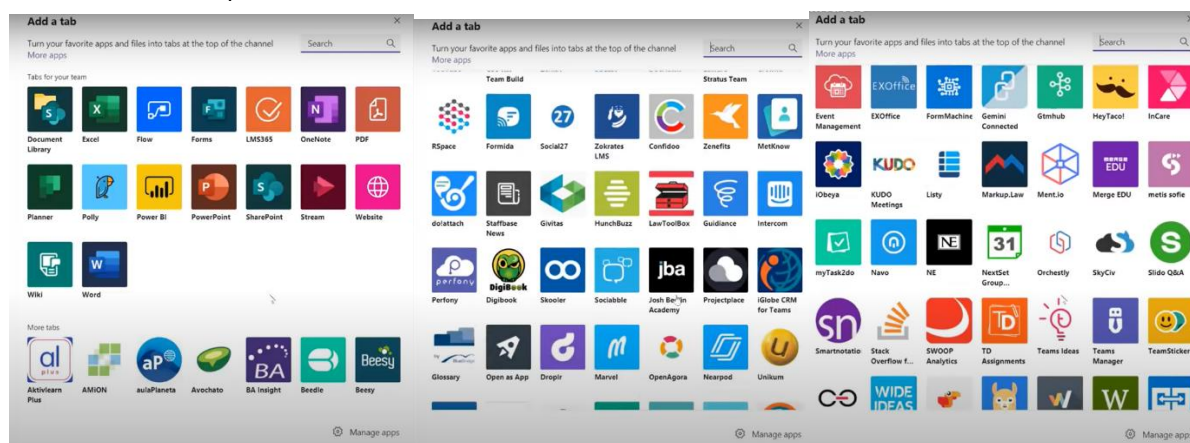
Add a tab
Turn your favorite apps and files into tabs at the top of the channel
More apps
Search

Tabs for your team
Document Library
Excel
Flow
Forms
LMS365
OneNote
PDF
Planner
Polly
Power BI
PowerPoint
SharePoint
Stream
Website
Wiki
Word

More tabs
al plus
Aktivlearn Plus
AMiON
aP
aulaPlaneta
Avochato
BA
BA Insight
Beedle
Beesy
Beesy

Manage apps

Add a tab
Turn your favorite apps and files into tabs at the top of the channel
More apps
Search
Team Build
Stratus Team
RSpace
Formida
27
Social27
Zokrates LMS
Confidoo
Zenefits
MetKnow
do!attach
Staffbase News
Givitas
HunchBuzz
LawToolBox
Guidance
Intercom
perfony
Perfony
DigiBook
Digibook
Skooler
Sociabble
jba
Josh Bersin Academy
Projectplace
iGlobe CRM for Teams
Glossary
Open as App
Dropir
Marvel
OpenAgora
Nearpod
Unikum

Manage apps

Add a tab
Turn your favorite apps and files into tabs at the top of the channel
More apps
Search
Event Management
EXOffice
EXOffice
FormMachine
Gemini Connected
Gtmhub
HeyTaco!
InCare
iObeya
KUDO
KUDO Meetings
Listy
Markup.Law
Ment.io
MERGE EDU
Merge EDU
metis sofie
myTask2do
Navo
NE
NE
31
NextSet Group...
Orchestly
SkyCiv
S
Slido Q&A
sn
Smartnotatio
Stack Overflow f...
SWOOP Analytics
TD
TD Assignments
Teams Ideas
Teams Manager
TeamSticker
WIDE IDEAS
W
W

Manage apps